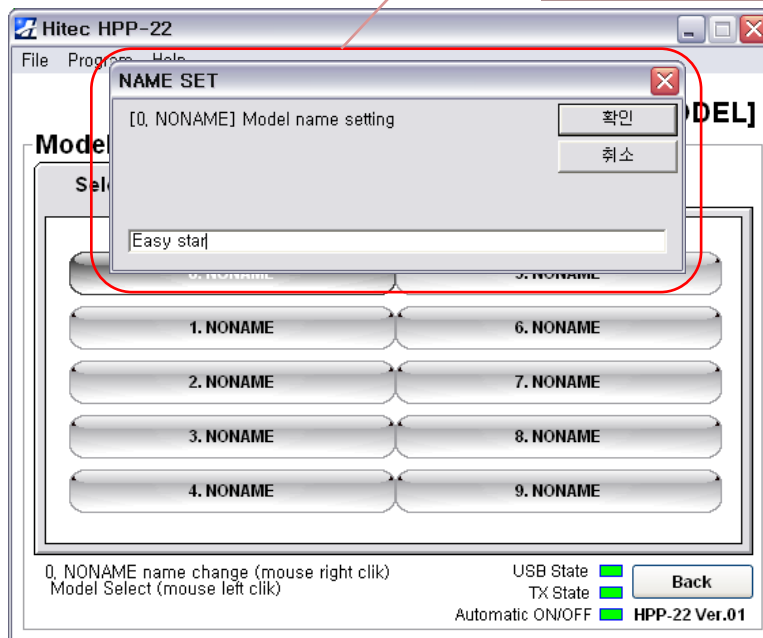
Hitec HPP-22

File Progra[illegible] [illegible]

NAME SET

[0, NONAME] Model name setting

확인

취소

Easy star

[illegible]DEL]

Model

Sel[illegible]

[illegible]

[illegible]

1. NONAME

6. NONAME

2. NONAME

7. NONAME

3. NONAME

8. NONAME

4. NONAME

9. NONAME

0, NONAME name change (mouse right clik)
Model Select (mouse left clik)

USB State

TX State

Automatic ON/OFF

Back

HPP-22 Ver.01